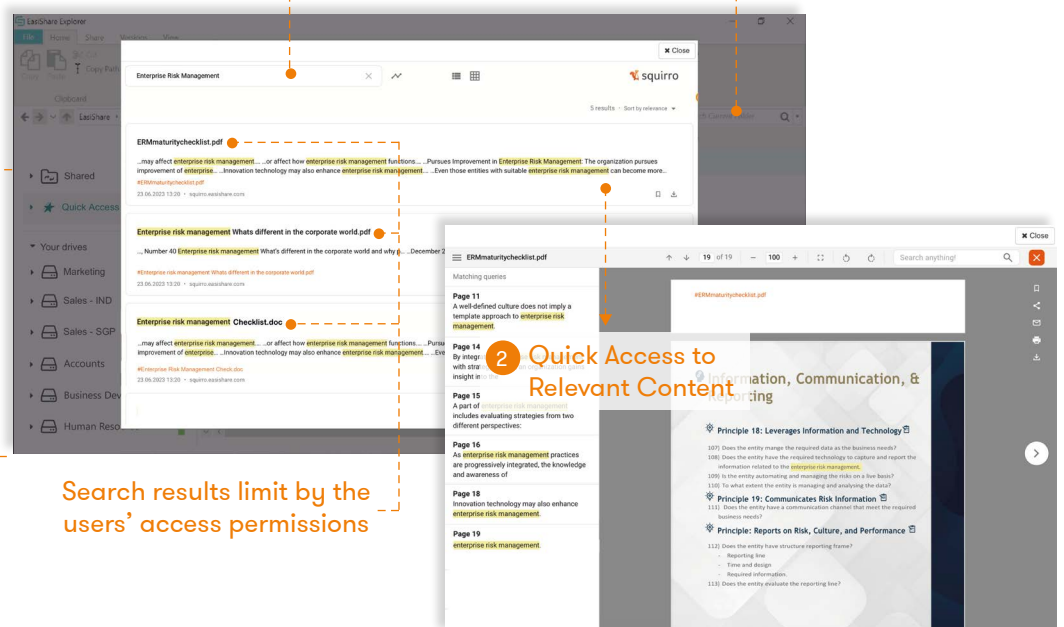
EasiShare Explorer

File Home Share Versions View

Copy Paste Copy Path

Clipboard

EasiShare

Shared

Quick Access

Your drives

Marketing

Sales - IND

Sales - SGP

Accounts

Business Dev

Human Reso

✖ Close

Enterprise Risk Management

squirro

5 results • Sort by relevance

ERMmaturitychecklist.pdf

...may affect enterprise risk management.... ...or affect how enterprise risk management functions.... ...Pursues Improvement in Enterprise Risk Management: The organization pursues improvement of enterprise... ...Innovation technology may also enhance enterprise risk management.... ...Even those entities with suitable enterprise risk management can become more...

#ERMmaturitychecklist.pdf

23.06.2023 13:20 • squirro.easishare.com

Enterprise risk management Whats different in the corporate world.pdf

...Number 40 Enterprise risk management What's different in the corporate world and why... ...December 2

#Enterprise risk management Whats different in the corporate world.pdf

23.06.2023 13:20 • squirro.easishare.com

Enterprise risk management Checklist.doc

...may affect enterprise risk management.... ...or affect how enterprise risk management functions.... ...Pursues Improvement in Enterprise Risk Management: The organization pursues improvement of enterprise... ...Innovation technology may also enhance enterprise risk management.... ...E

#Enterprise Risk Management Check.doc

23.06.2023 13:20 • squirro.easishare.com

✖ Close

ERMmaturitychecklist.pdf

19 of 19 – 100 +

Search anything!

Matching queries

Page 11
A well-defined culture does not imply a template approach to enterprise risk management.

Page 14
By integr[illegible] with stra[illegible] organization gains insight in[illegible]

Page 15
A part of enterprise risk management includes evaluating strategies from two different perspectives:

Page 16
As enterprise risk management practices are progressively integrated, the knowledge and awareness of

Page 18
Innovation technology may also enhance enterprise risk management.

Page 19
enterprise risk management.

#ERMmaturitychecklist.pdf

2 Quick Access to Relevant Content

Information, Communication, & Reporting

Principle 18: Leverages Information and Technology

107) Does the entity mange the required data as the business needs?
108) Does the entity have the required technology to capture and report the information related to the enterprise risk management.
109) Is the entity automating and managing the risks on a live basis?
110) To what extent the entity is managing and analysing the data?

Principle 19: Communicates Risk Information

111) Does the entity have a communication channel that meet the required business needs?

Principle: Reports on Risk, Culture, and Performance

112) Does the entity have structure reporting frame?
- Reporting line
- Time and design
- Required information.
113) Does the entity evaluate the reporting line?

Search results limit by the users' access permissions